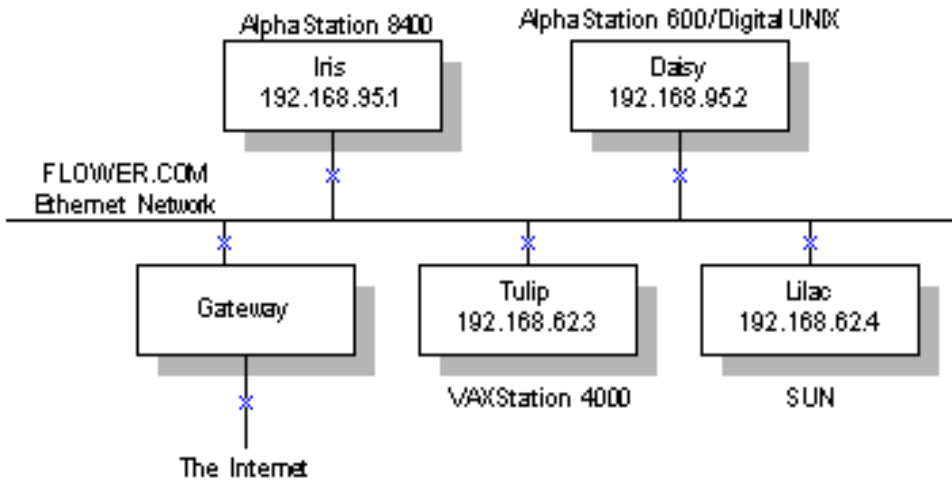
AlphaStation 8400

Iris
192.168.95.1

AlphaStation 600/Digital UNIX

Daisy
192.168.95.2

FLOWER.COM
Ethernet Network

Gateway

Tulip
192.168.62.3

Lilac
192.168.62.4

The Internet

VAXStation 4000

SUN